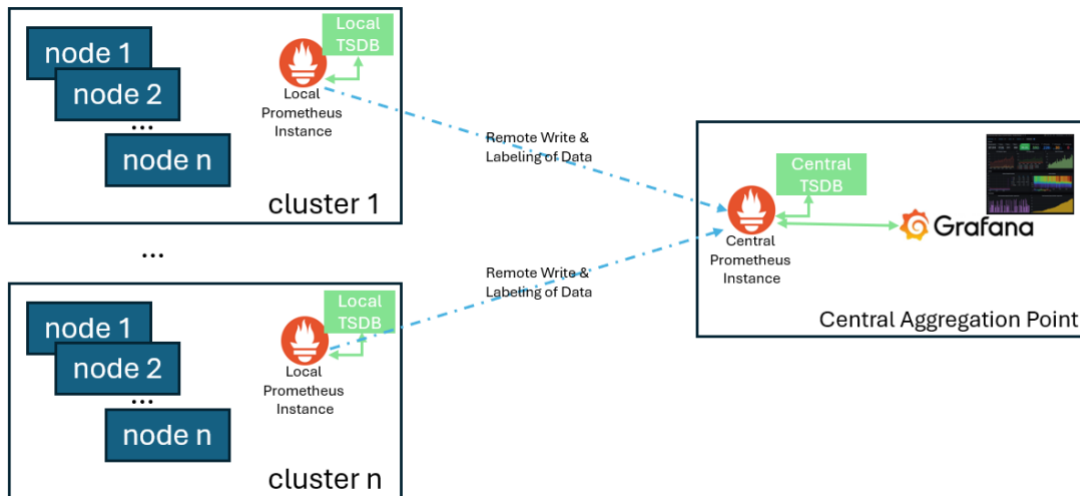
node 1
node 2
...
node n
Local TSDB
Local Prometheus Instance
cluster 1

...

node 1
node 2
...
node n
Local TSDB
Local Prometheus Instance
cluster n

Remote Write & Labeling of Data

Remote Write & Labeling of Data

Central TSDB
Central Prometheus Instance
Grafana
Central Aggregation Point